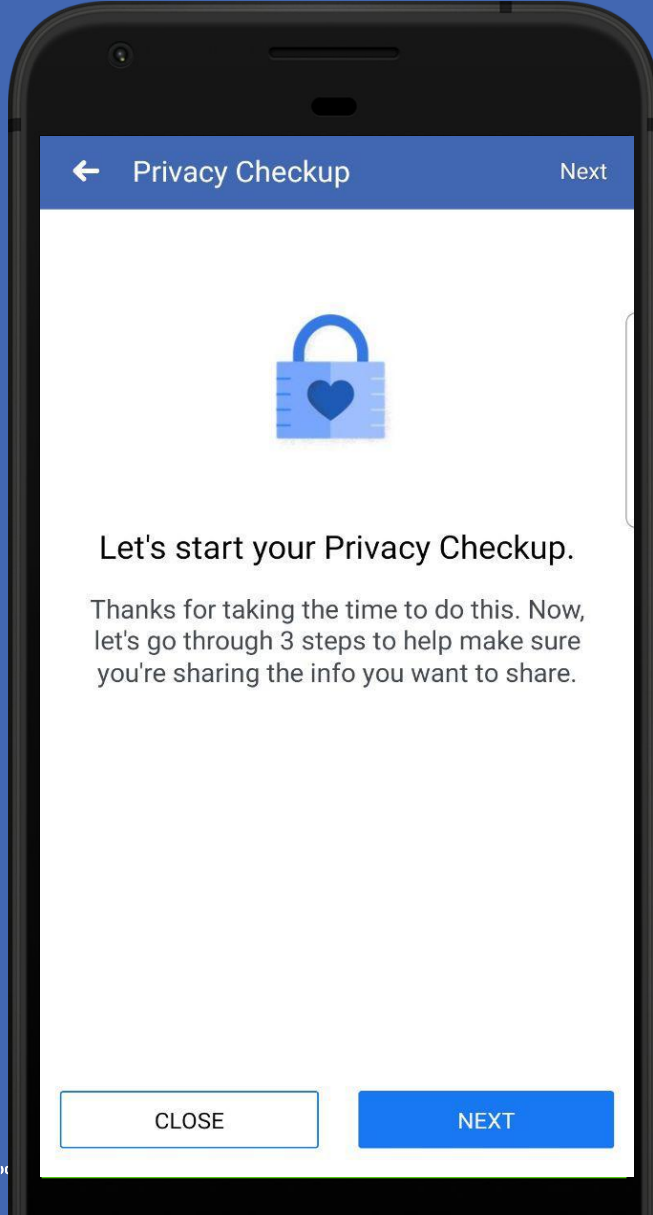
Privacy Checkup

Next

Let's start your Privacy Checkup.

Thanks for taking the time to do this. Now, let's go through 3 steps to help make sure you're sharing the info you want to share.

CLOSE

NEXT